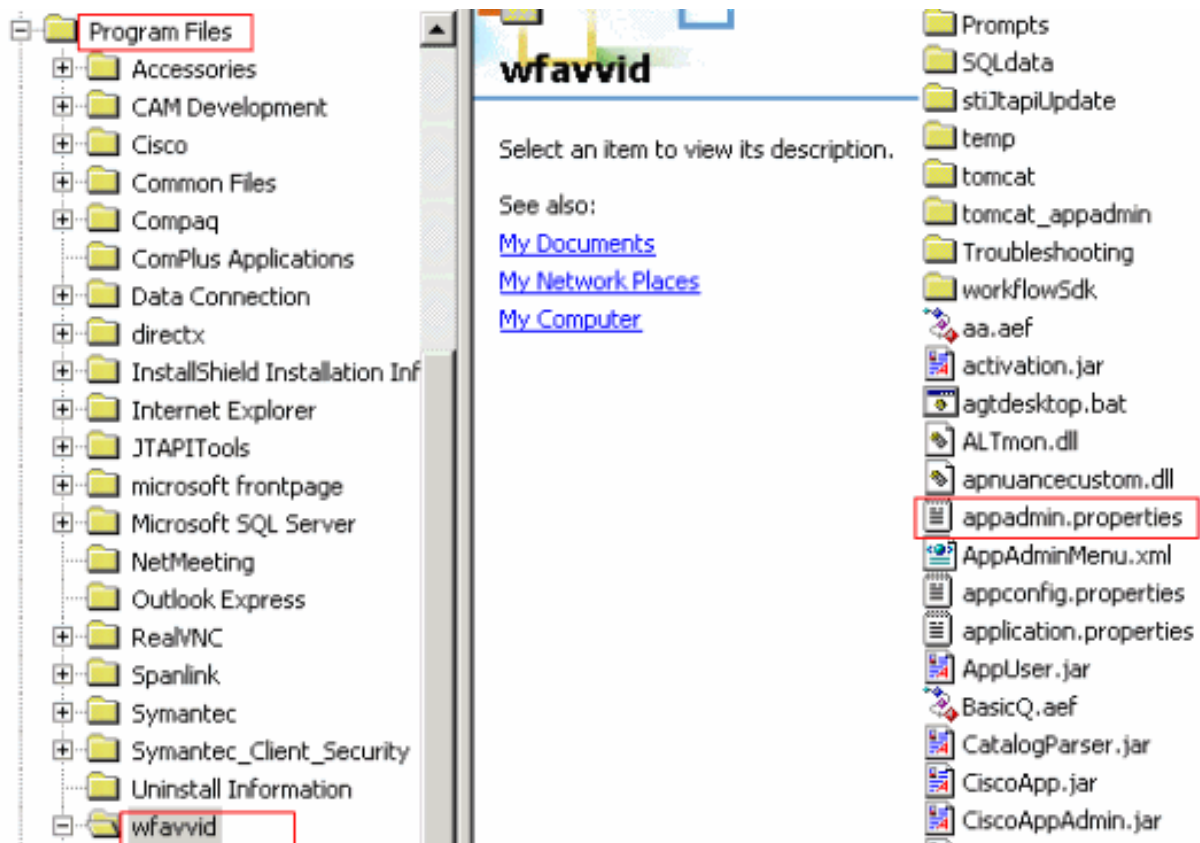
Program Files
Accessories
CAM Development
Cisco
Common Files
Compaq
ComPlus Applications
Data Connection
directx
InstallShield Installation Inf
Internet Explorer
JTAPITools
microsoft frontpage
Microsoft SQL Server
NetMeeting
Outlook Express
RealVNC
Spanlink
Symantec
Symantec_Client_Security
Uninstall Information
wfavvid

wfavvid

Select an item to view its description.

See also:
My Documents
My Network Places
My Computer

Prompts
SQLdata
stiJtapiUpdate
temp
tomcat
tomcat_appadmin
Troubleshooting
workflowSdk
aa.aef
activation.jar
agtdesktop.bat
ALTmon.dll
apnuancecustom.dll
appadmin.properties
AppAdminMenu.xml
appconfig.properties
application.properties
AppUser.jar
BasicQ.aef
CatalogParser.jar
CiscoApp.jar
CiscoAppAdmin.jar